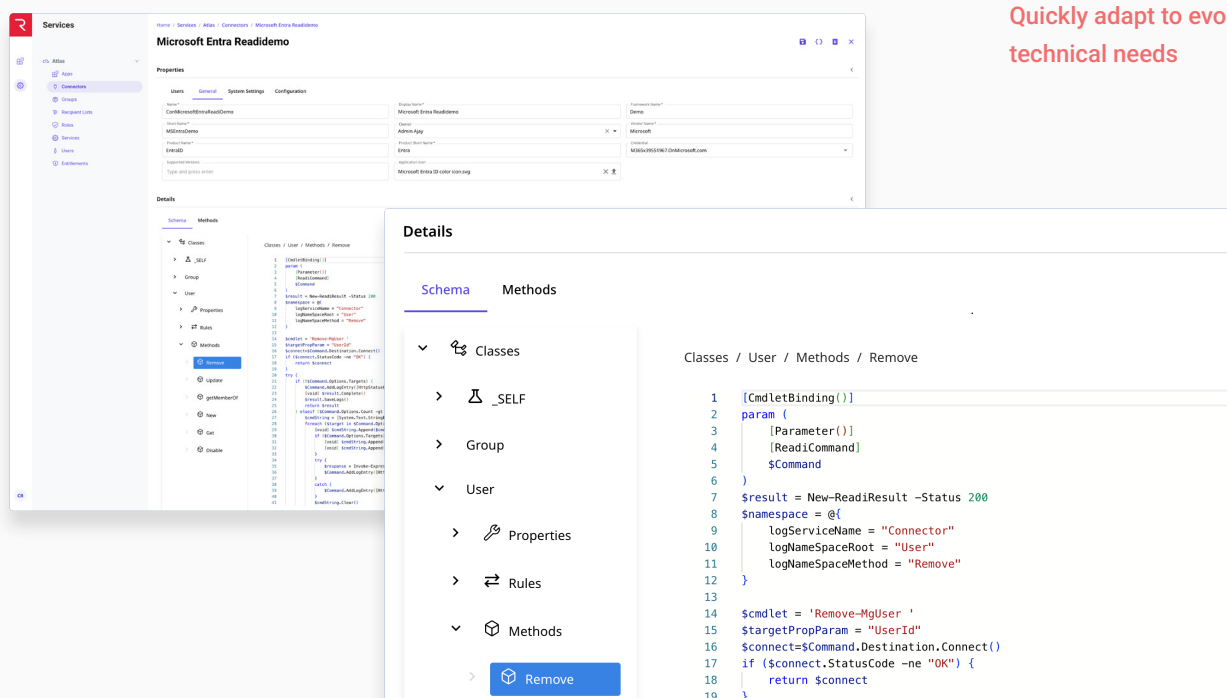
Quickly adapt to evo
technical needs

Services

Atlas
Apps
Connectors
Groups
Recipient Lists
Roles
Services
Users
Entitlements

CS

Home / Services / Atlas / Connectors / Microsoft Entra Readidemo

Microsoft Entra Readidemo

Properties

Users General System Settings Configuration

Name
ConMicrosoftEntraReadiDemo
Display Name
Microsoft Entra Readidemo
Framework Name
Demo
Short Name
MSEntraDemo
Owner
Admin Ajay
Vendor Name
Microsoft
Product Name
EntraID
Product Short Name
Entra
Credential
M365x39551967.OnMicrosoft.com
Supported Versions
Type and press enter
Application Icon
Microsoft Entra ID color icon.svg

Details

Schema Methods

Classes
_SELF
Group
User
Properties
Rules
Methods
Remove
Update
getMemberOf
New
Get
Disable

Classes / User / Methods / Remove

Details

Schema Methods

Classes
_SELF
Group
User
Properties
Rules
Methods
Remove

Classes / User / Methods / Remove

1 [CmdletBinding()]
2 param (
3 [Parameter()]
4 [ReadiCommand]
5 $Command
6 )
7 $result = New-ReadiResult -Status 200
8 $namespace = @{
9 logServiceName = "Connector"
10 logNameSpaceRoot = "User"
11 logNameSpaceMethod = "Remove"
12 }
13
14 $cmdlet = 'Remove-MgUser '
15 $targetPropParam = "UserId"
16 $connect=$Command.Destination.Connect()
17 if ($connect.StatusCode -ne "OK") {
18 return $connect
19 }